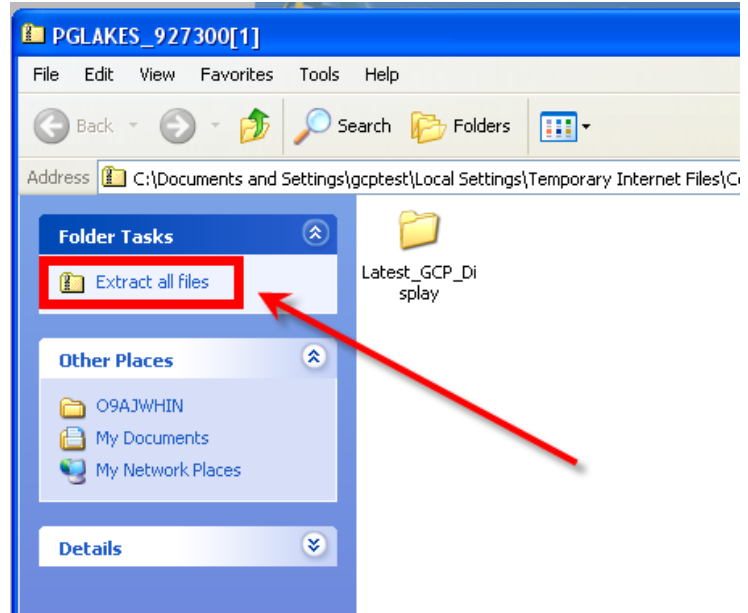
PGLAKES_927300[1]

File Edit View Favorites Tools Help

Back Search Folders

Address C:\Documents and Settings\gcptest\Local Settings\Temporary Internet Files\C

Folder Tasks

Extract all files

Other Places

O9AJWHIN

My Documents

My Network Places

Details

Latest_GCP_Display